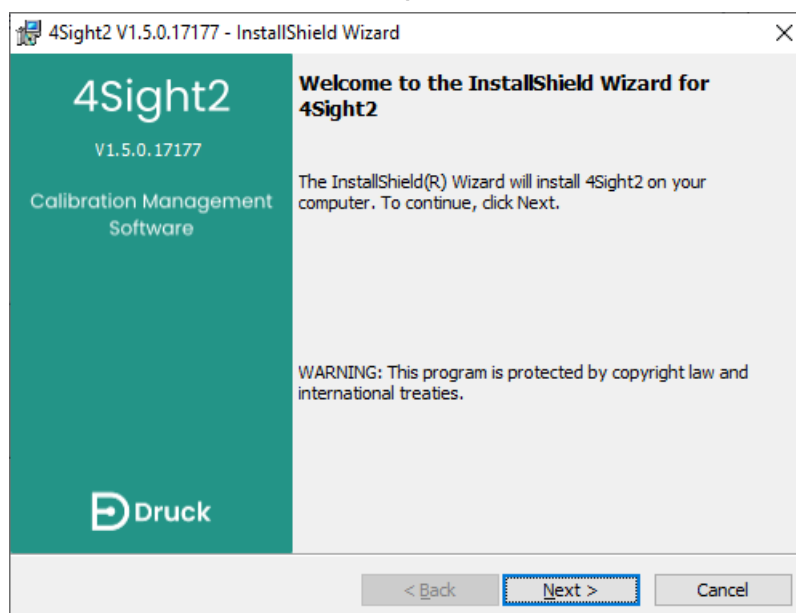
4Sight2 V1.5.0.17177 - InstallShield Wizard

4Sight2

V1.5.0.17177

Calibration Management Software

Druck

Welcome to the InstallShield Wizard for 4Sight2

The InstallShield(R) Wizard will install 4Sight2 on your computer. To continue, click Next.

WARNING: This program is protected by copyright law and international treaties.

< Back

Next >

Cancel